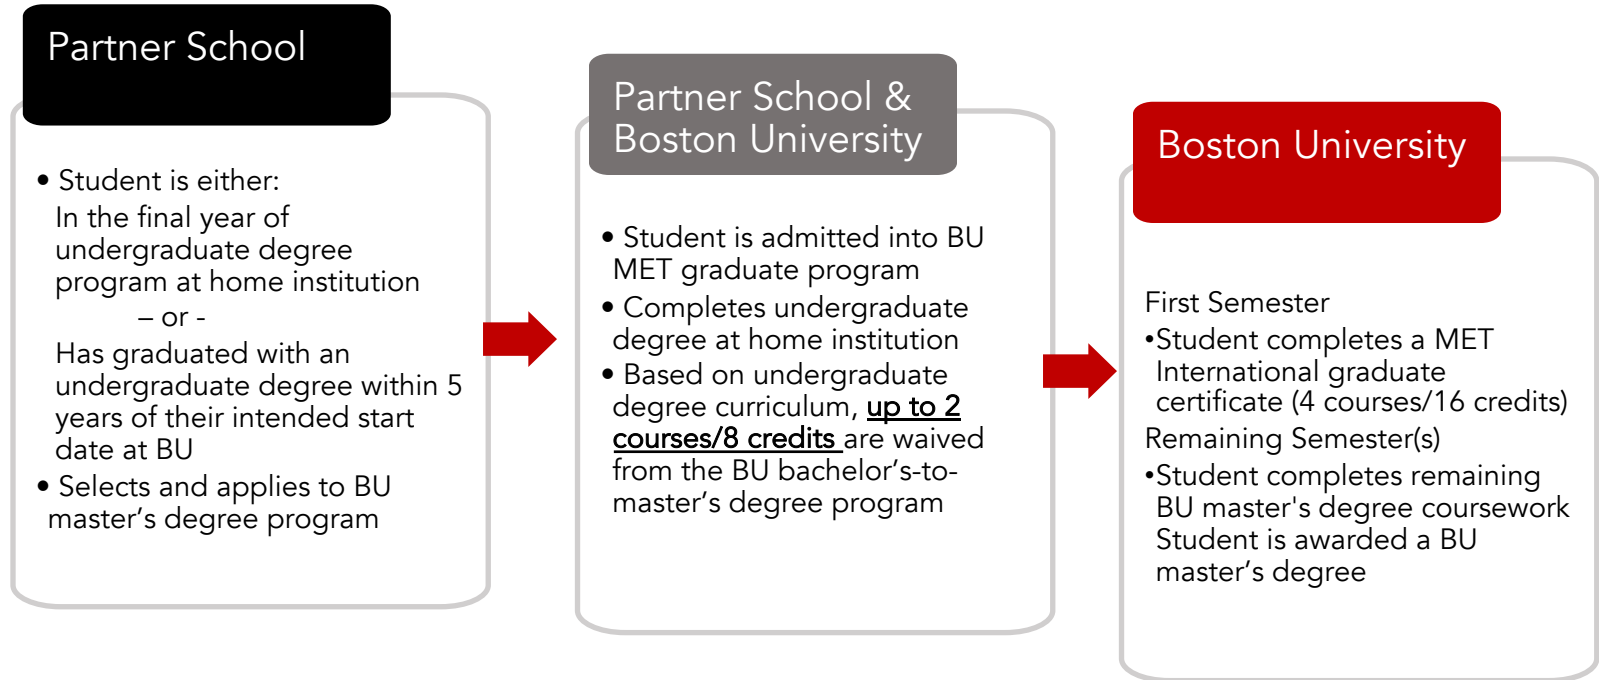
Partner School

• Student is either:
In the final year of undergraduate degree program at home institution
– or -
Has graduated with an undergraduate degree within 5 years of their intended start date at BU
• Selects and applies to BU master's degree program

Partner School & Boston University

• Student is admitted into BU MET graduate program
• Completes undergraduate degree at home institution
• Based on undergraduate degree curriculum, up to 2 courses/8 credits are waived from the BU bachelor's-to-master's degree program

Boston University

First Semester
•Student completes a MET International graduate certificate (4 courses/16 credits)
Remaining Semester(s)
•Student completes remaining BU master's degree coursework Student is awarded a BU master's degree